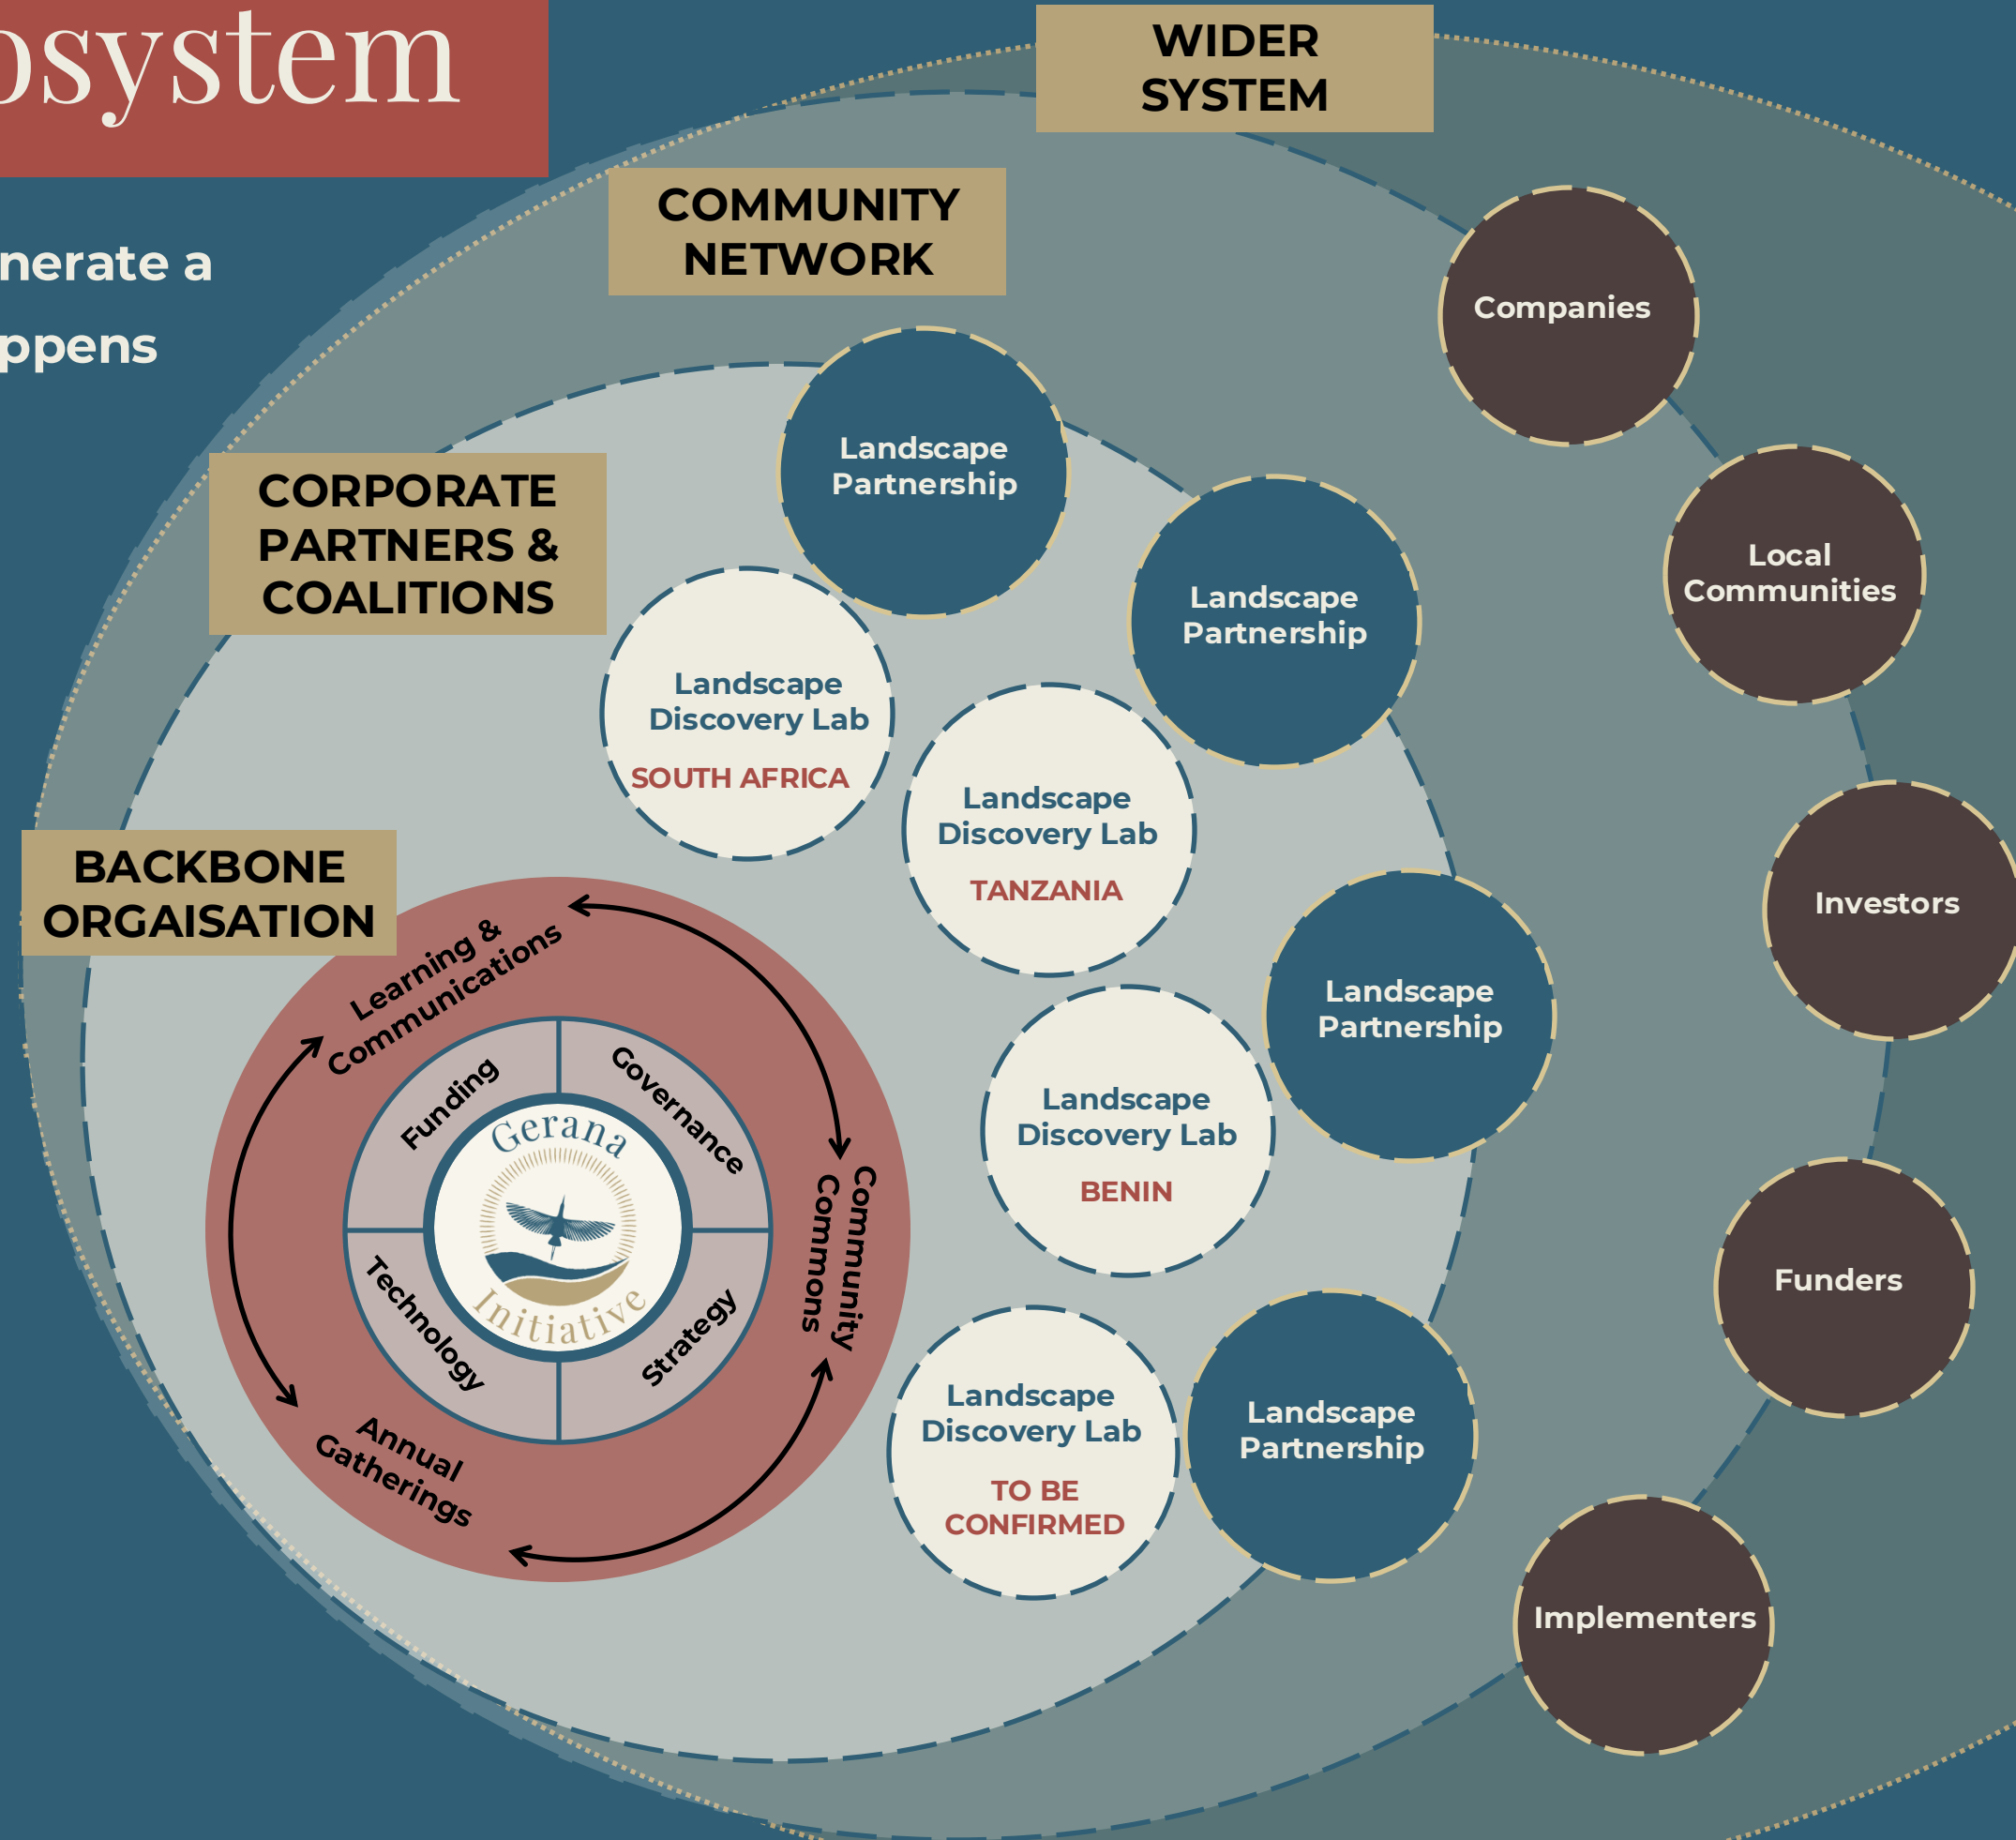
osystem

nerate a
ppens

WIDER SYSTEM

COMMUNITY NETWORK

CORPORATE PARTNERS & COALITIONS

BACKBONE ORGAISATION

Companies

Local Communities

Investors

Funders

Implementers

Landscape Partnership

Landscape Partnership

Landscape Partnership

Landscape Partnership

Landscape Discovery Lab
SOUTH AFRICA

Landscape Discovery Lab
TANZANIA

Landscape Discovery Lab
BENIN

Landscape Discovery Lab
TO BE CONFIRMED

Learning & Communications

Community Commons

Annual Gatherings

Funding

Governance

Technology

Strategy

Gerana Initiative